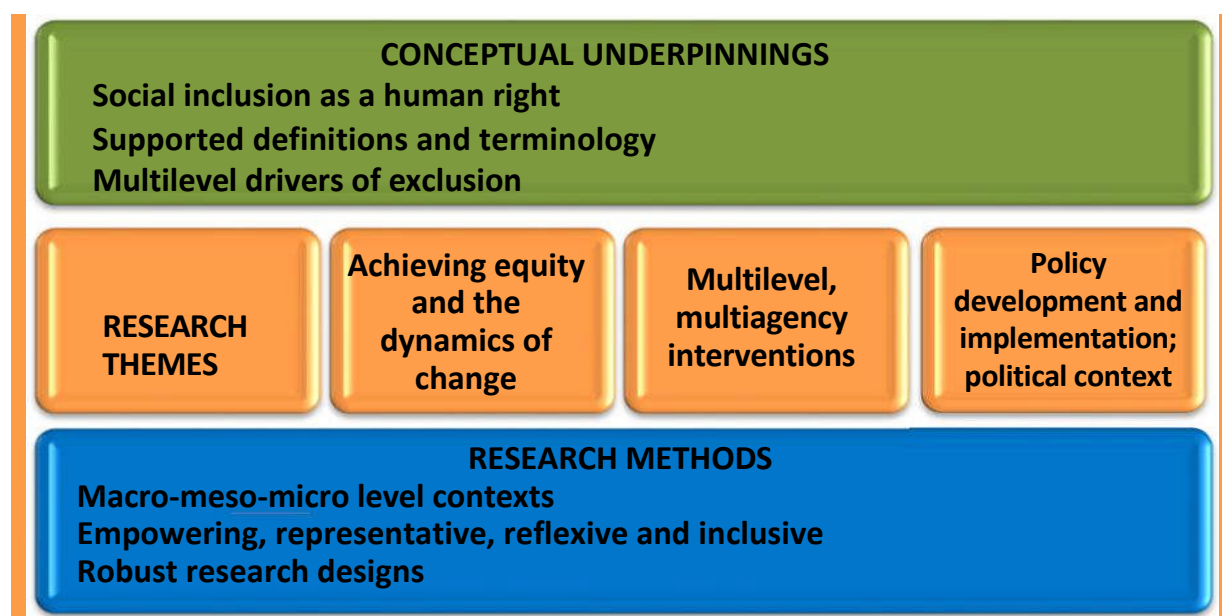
CONCEPTUAL UNDERPINNINGS
Social inclusion as a human right
Supported definitions and terminology
Multilevel drivers of exclusion

RESEARCH THEMES

Achieving equity and the dynamics of change

Multilevel, multiagency interventions

Policy development and implementation; political context

RESEARCH METHODS
Macro-meso-micro level contexts
Empowering, representative, reflexive and inclusive
Robust research designs